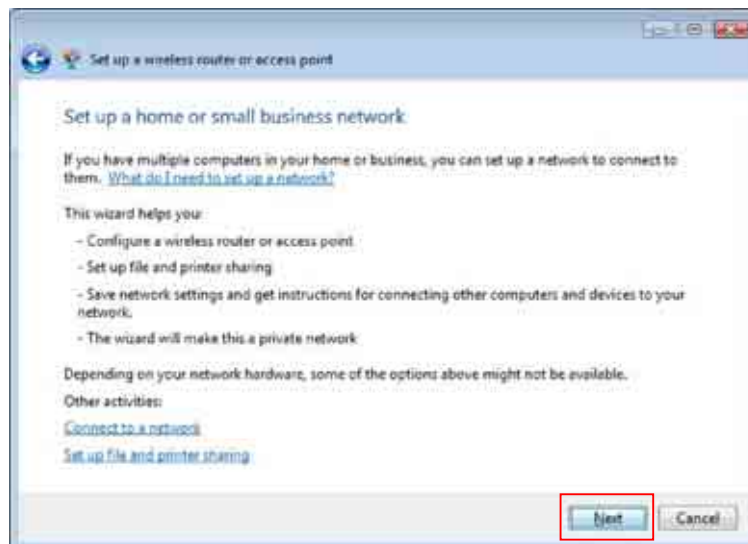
Set up a wireless router or access point

Set up a home or small business network

If you have multiple computers in your home or business, you can set up a network to connect to them. What do I need to set up a network?

This wizard helps you:

- Configure a wireless router or access point

- Set up file and printer sharing

- Save network settings and get instructions for connecting other computers and devices to your network.

- The wizard will make this a private network

Depending on your network hardware, some of the options above might not be available.

Other activities:

Connect to a network

Set up file and printer sharing

Next

Cancel